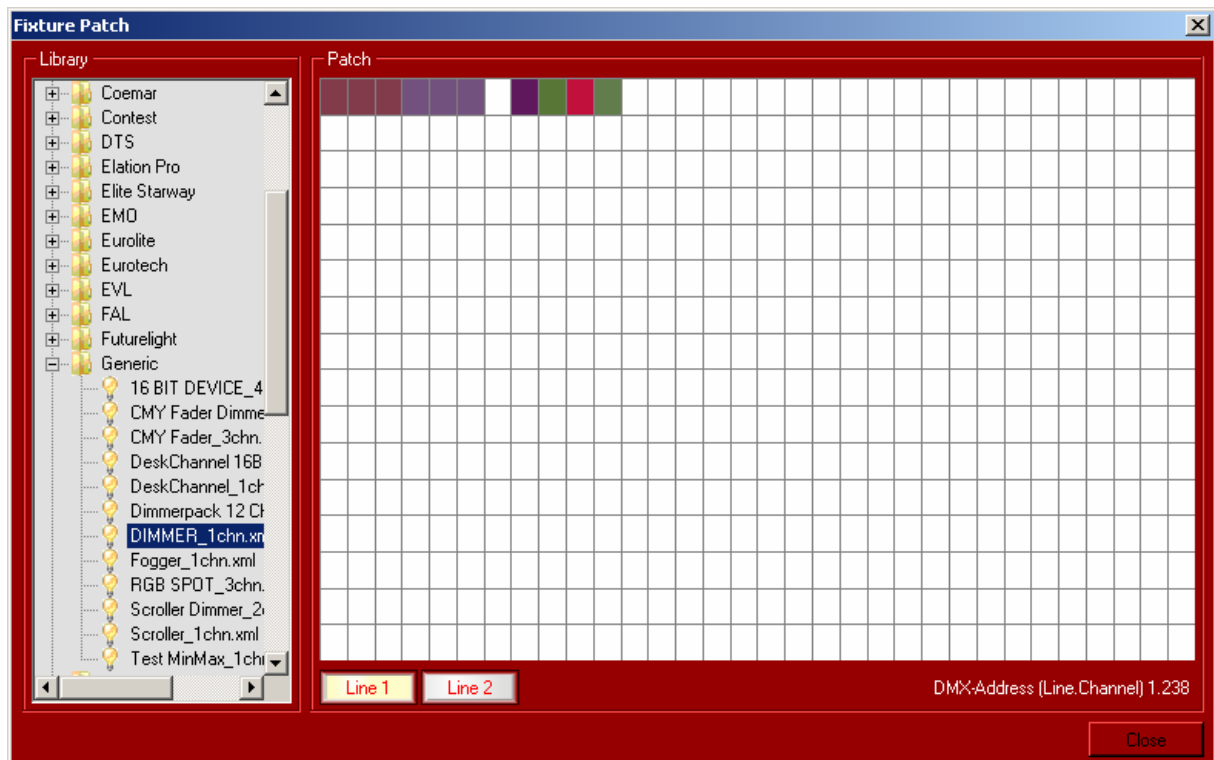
Fixture Patch

Library

Coemar
Contest
DTS
Elation Pro
Elite Starway
EMO
Eurolite
Eurotech
EVL
FAL
Futurelight
Generic
16 BIT DEVICE_4
CMY Fader Dimme
CMY Fader_3chn.
DeskChannel 16B
DeskChannel_1ch
Dimmerpack 12 Ch
DIMMER_1chn.xn
Fogger_1chn.xml
RGB SPOT_3chn.
Scroller Dimmer_2
Scroller_1chn.xml
Test MinMax_1chn

Patch

Line 1
Line 2

DMX-Address (Line.Channel) 1.238

Close